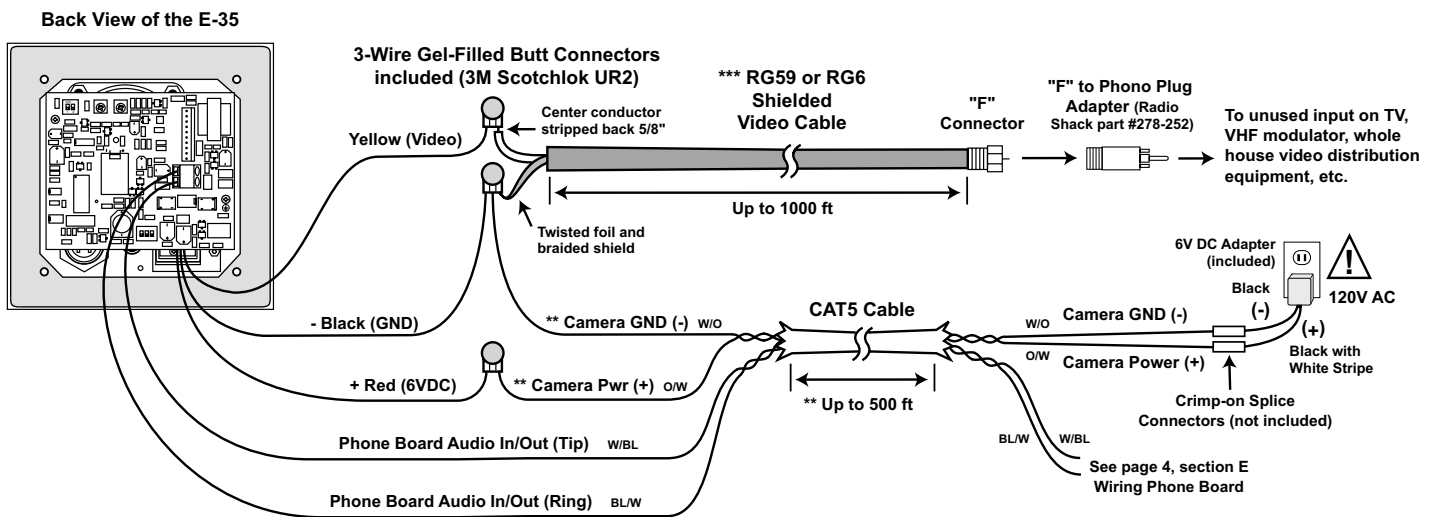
Back View of the E-35

3-Wire Gel-Filled Butt Connectors included (3M Scotchlok UR2)

Center conductor stripped back 5/8"

*** RG59 or RG6 Shielded Video Cable

"F" Connector

"F" to Phono Plug Adapter (Radio Shack part #278-252)

To unused input on TV, VHF modulator, whole house video distribution equipment, etc.

Yellow (Video)

Twisted foil and braided shield

Up to 1000 ft

6V DC Adapter (included)

Black (-)

120V AC

(+) Black with White Stripe

- Black (GND)

** Camera GND (-) W/O

CAT5 Cable

W/O Camera GND (-)

O/W Camera Power (+)

+ Red (6VDC)

** Camera Pwr (+) O/W

** Up to 500 ft

Crimp-on Splice Connectors (not included)

Phone Board Audio In/Out (Tip) W/BL

BL/W W/BL

See page 4, section E Wiring Phone Board

Phone Board Audio In/Out (Ring) BL/W